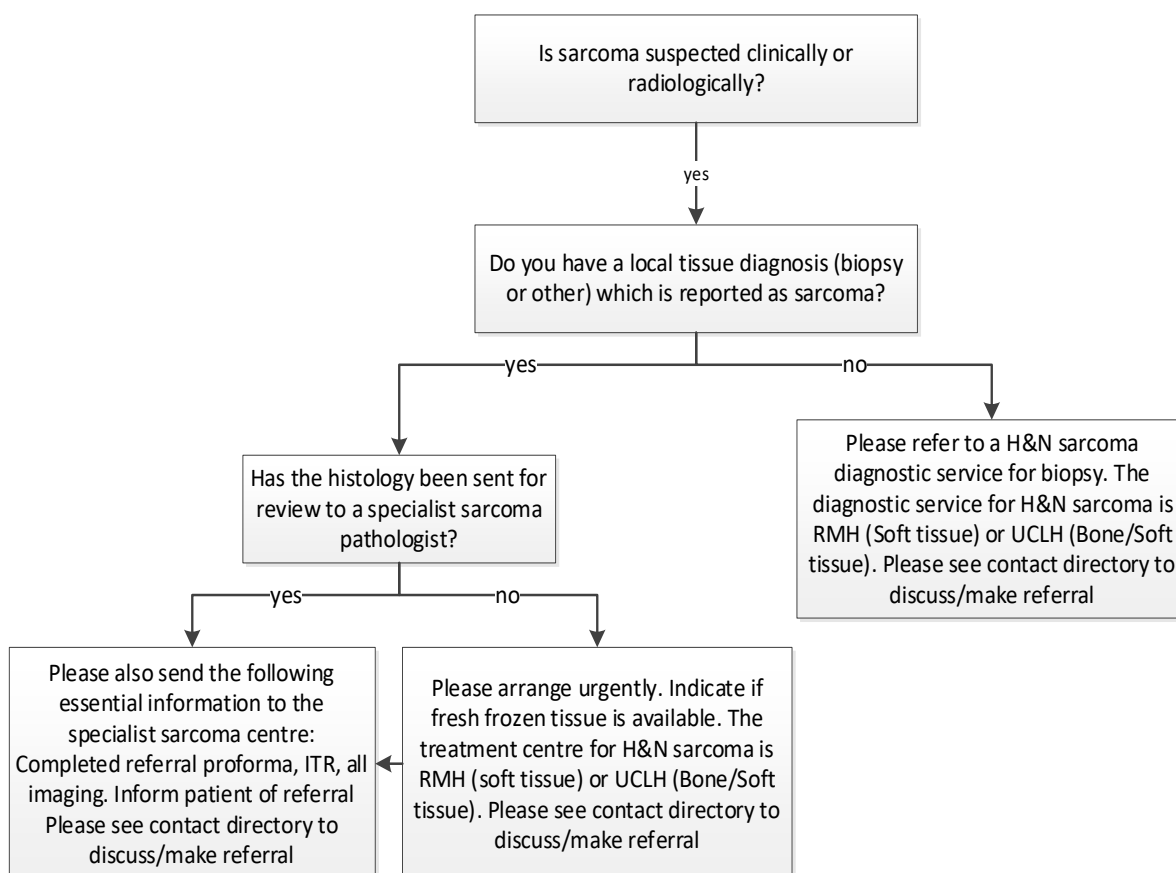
Is sarcoma suspected clinically or radiologically?

yes

Do you have a local tissue diagnosis (biopsy or other) which is reported as sarcoma?

yes

no

Please refer to a H&N sarcoma diagnostic service for biopsy. The diagnostic service for H&N sarcoma is RMH (Soft tissue) or UCLH (Bone/Soft tissue). Please see contact directory to discuss/make referral

Has the histology been sent for review to a specialist sarcoma pathologist?

yes

no

Please also send the following essential information to the specialist sarcoma centre: Completed referral proforma, ITR, all imaging. Inform patient of referral Please see contact directory to discuss/make referral

Please arrange urgently. Indicate if fresh frozen tissue is available. The treatment centre for H&N sarcoma is RMH (soft tissue) or UCLH (Bone/Soft tissue). Please see contact directory to discuss/make referral